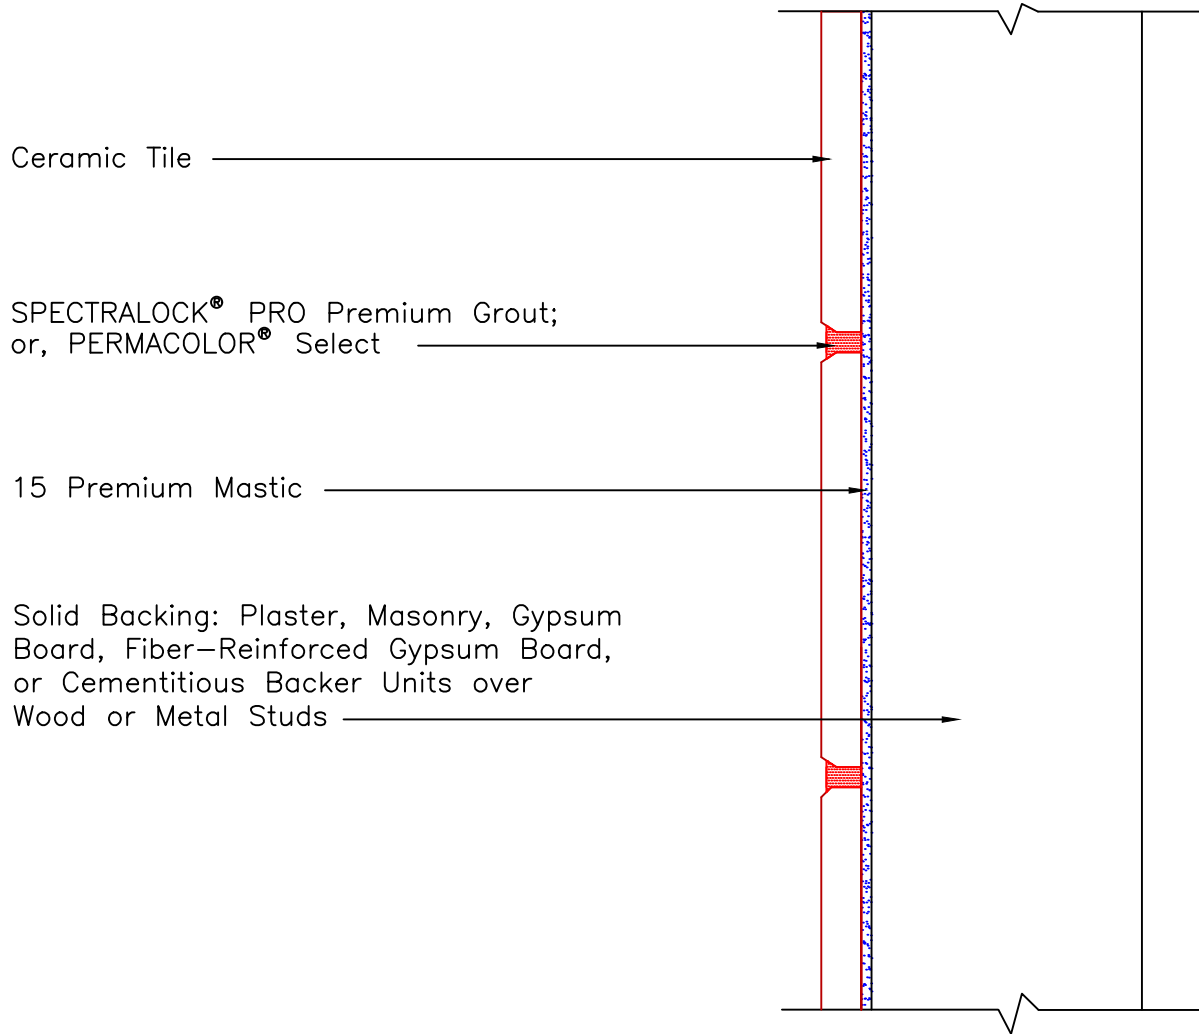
Ceramic Tile

SPECTRALOCK® PRO Premium Grout; or, PERMACOLOR® Select

15 Premium Mastic

Solid Backing: Plaster, Masonry, Gypsum Board, Fiber–Reinforced Gypsum Board, or Cementitious Backer Units over Wood or Metal Studs